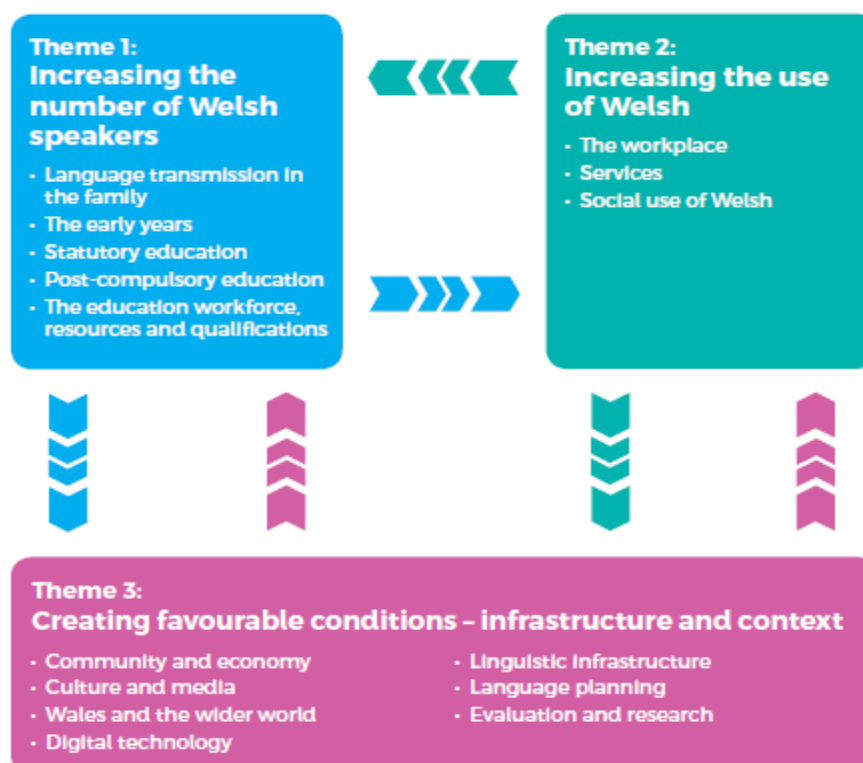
Theme 1:
Increasing the number of Welsh speakers

- Language transmission in the family
- The early years
- Statutory education
- Post-compulsory education
- The education workforce, resources and qualifications

Theme 2:
Increasing the use of Welsh

- The workplace
- Services
- Social use of Welsh

Theme 3:
Creating favourable conditions – infrastructure and context

- Community and economy
- Culture and media
- Wales and the wider world
- Digital technology

- Linguistic infrastructure
- Language planning
- Evaluation and research